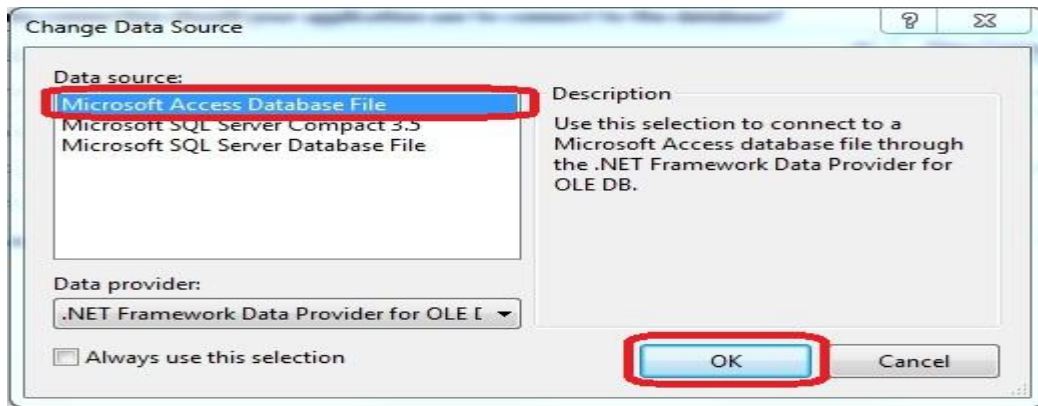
Change Data Source

?

Data source:

Microsoft Access Database File
Microsoft SQL Server Compact 3.5
Microsoft SQL Server Database File

Description

Use this selection to connect to a Microsoft Access database file through the .NET Framework Data Provider for OLE DB.

Data provider:

.NET Framework Data Provider for OLE [

Always use this selection

OK

Cancel